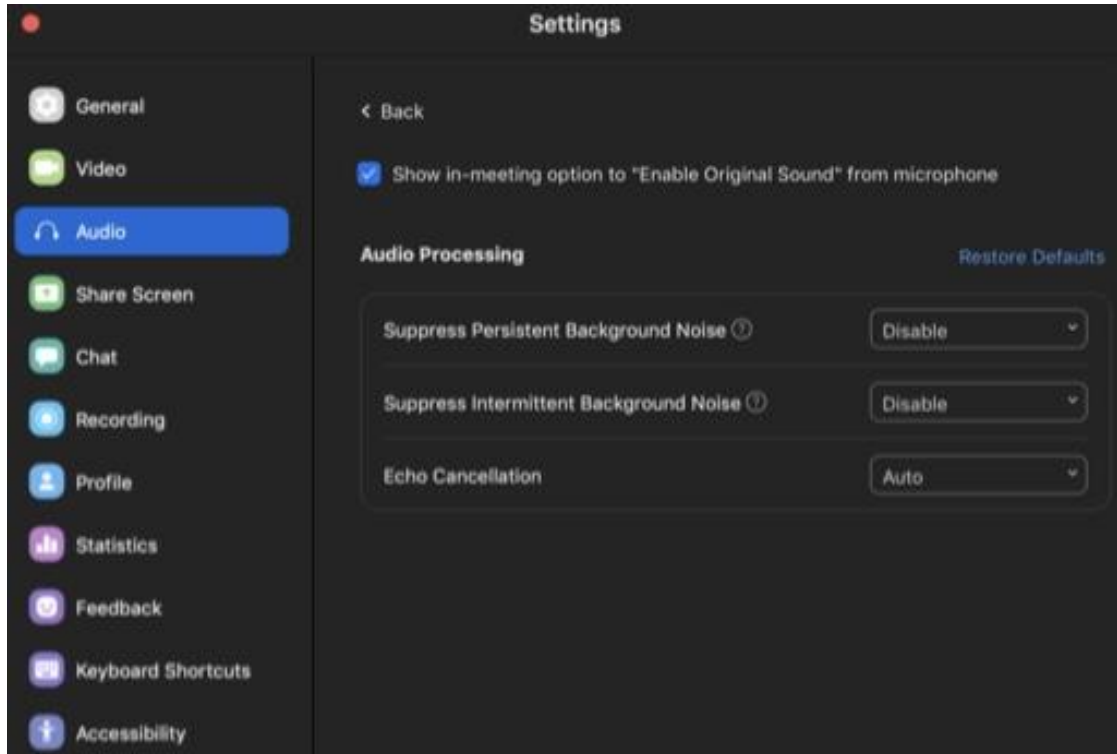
Settings

General
Video
Audio
Share Screen
Chat
Recording
Profile
Statistics
Feedback
Keyboard Shortcuts
Accessibility

< Back

Show in-meeting option to "Enable Original Sound" from microphone

Audio Processing

Restore Defaults

| | |
|---|---|
| Suppress Persistent Background Noise | Disable |
| Suppress Intermittent Background Noise | Disable |
| Echo Cancellation | Auto |